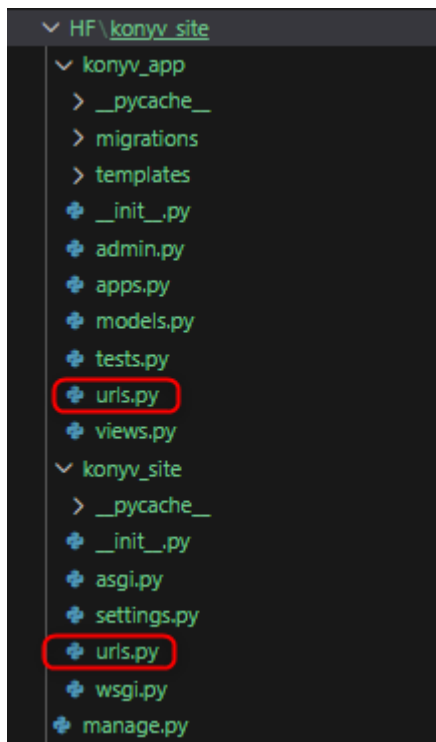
HF\konyv_site
konyv_app
__pycache__
migrations
templates
__init__.py
admin.py
apps.py
models.py
tests.py
urls.py
views.py
konyv_site
__pycache__
__init__.py
asgi.py
settings.py
urls.py
wsgi.py
manage.py